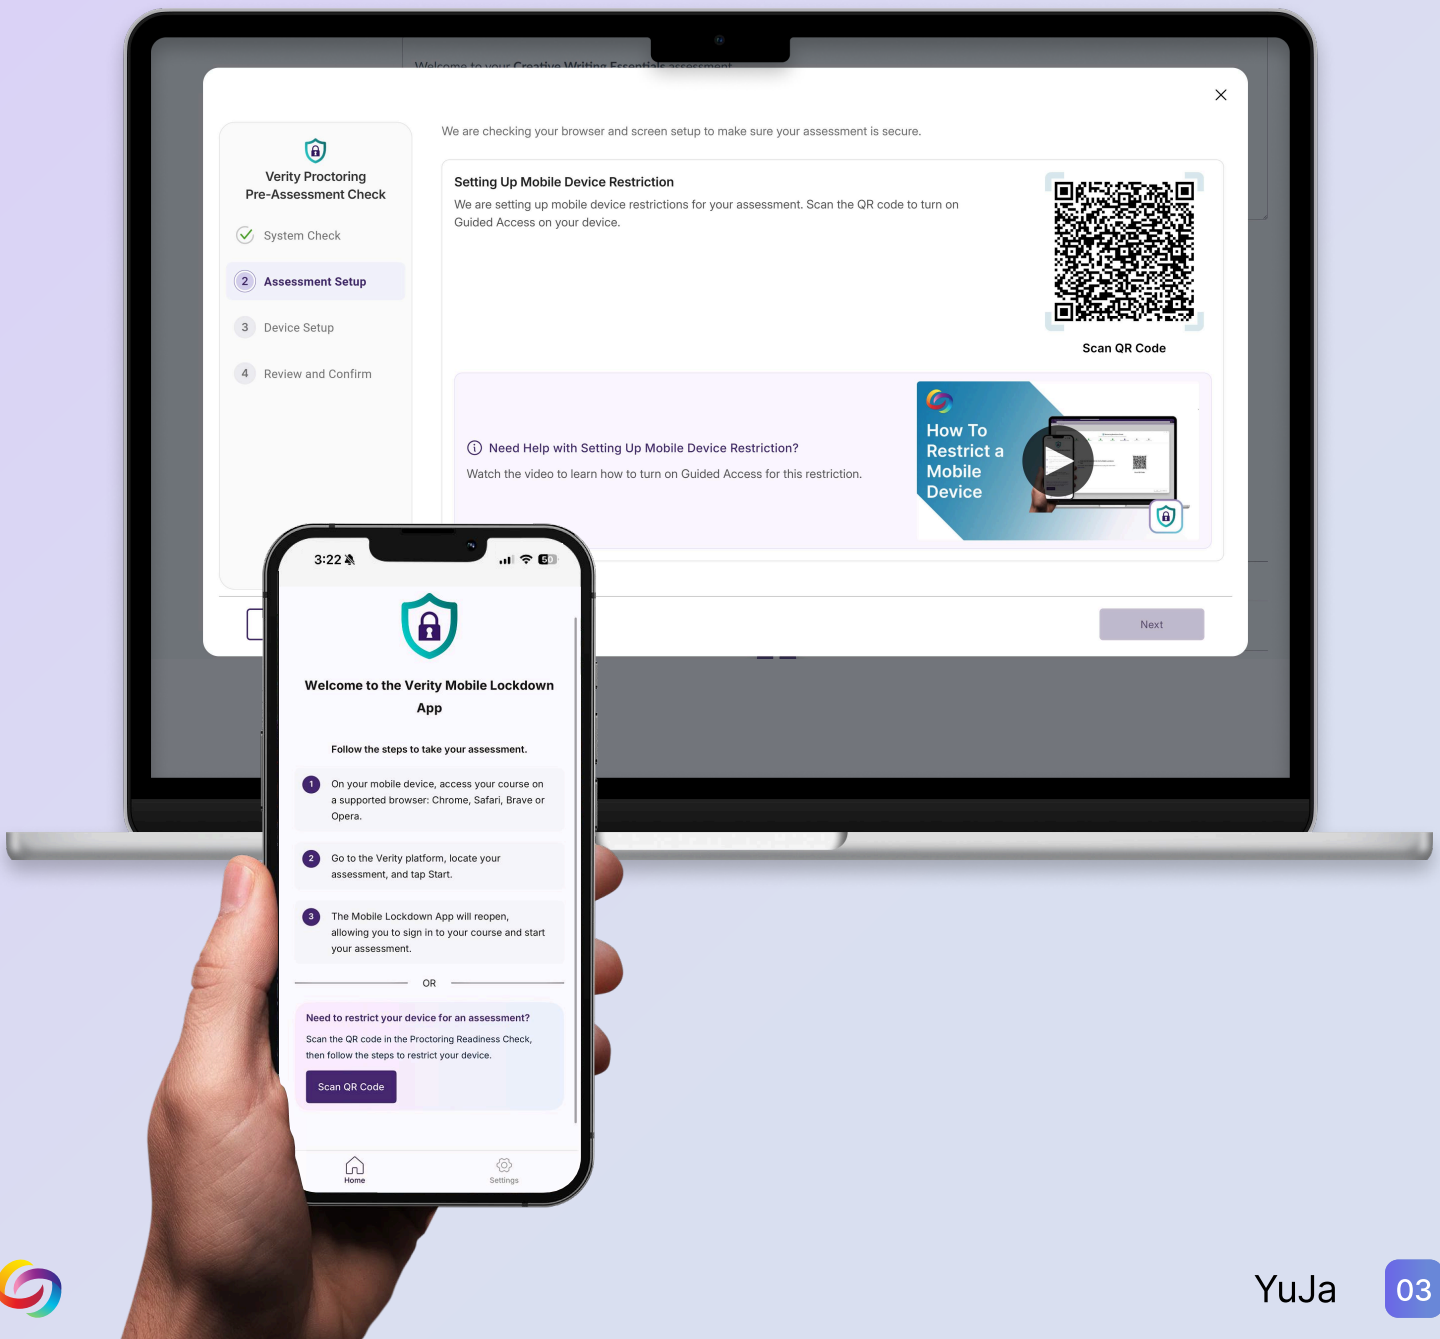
Welcome to your Creative Writing Essentials assessment

Verity Proctoring
Pre-Assessment Check

System Check

2 Assessment Setup

3 Device Setup

4 Review and Confirm

We are checking your browser and screen setup to make sure your assessment is secure.

Setting Up Mobile Device Restriction

We are setting up mobile device restrictions for your assessment. Scan the QR code to turn on Guided Access on your device.

Scan QR Code

Need Help with Setting Up Mobile Device Restriction?

Watch the video to learn how to turn on Guided Access for this restriction.

How To Restrict a Mobile Device

Next

3:22

Welcome to the Verity Mobile Lockdown App

Follow the steps to take your assessment.

1 On your mobile device, access your course on a supported browser: Chrome, Safari, Brave or Opera.

2 Go to the Verity platform, locate your assessment, and tap Start.

3 The Mobile Lockdown App will reopen, allowing you to sign in to your course and start your assessment.

OR

Need to restrict your device for an assessment?

Scan the QR code in the Proctoring Readiness Check, then follow the steps to restrict your device.

Scan QR Code

Home

Settings

YuJa

03